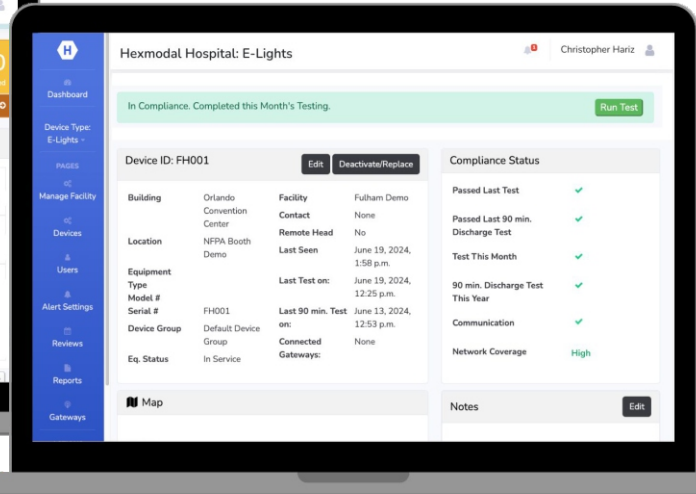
H

Dashboard

Device Type: E-Lights

PAGES

Manage Facility

Devices

Users

Alert Settings

Reviews

Reports

Gateways

Hexmodal Hospital: E-Lights

Christopher Hariz

In Compliance. Completed this Month's Testing.

Run Test

Device ID: FH001

Edit

Deactivate/Replace

| Building | Orlando Convention Center | Facility | Fulham Demo |
|---|---|---|---|
| | | Contact | None |
| Location | NFPA Booth Demo | Remote Head | No |
| | | Last Seen | June 19, 2024, 1:58 p.m. |
| Equipment Type | | Last Test on: | June 19, 2024, 12:25 p.m. |
| Model # | | | |
| Serial # | FH001 | Last 90 min. Test on: | June 13, 2024, 12:53 p.m. |
| Device Group | Default Device Group | Connected Gateways: | None |
| Eq. Status | In Service | | |

Compliance Status

| Passed Last Test | ✔ |
|---|---|
| Passed Last 90 min. Discharge Test | ✔ |
| Test This Month | ✔ |
| 90 min. Discharge Test This Year | ✔ |
| Communication | ✔ |
| Network Coverage | High |

Map

Notes

Edit